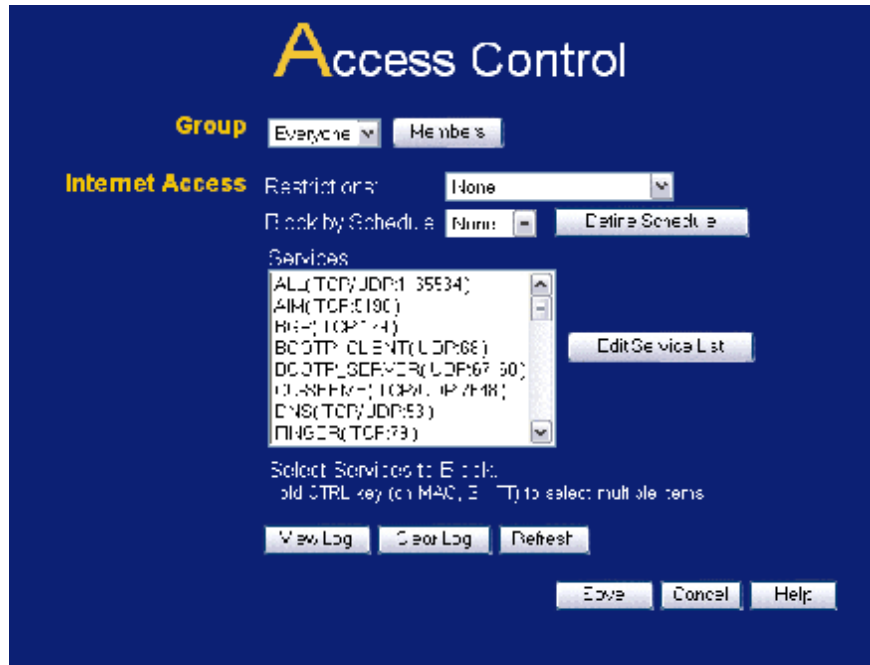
Access Control

Group Everyone Members

Internet Access Restrictions: None

Block by Schedule None Define Schedule

Services

ALL(TCP/UDP:1-65534)
AIM(TCP:5190)
BGP(TCP:179)
BOOTP_CLIENT(UDP:68)
BOOTP_SERVER(UDP:67-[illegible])
CU-SEEME(TCP/UDP:7648)
DNS(TCP/UDP:53)
FINGER(TCP:79)

Edit Service List

Select Services to Block.
Hold CTRL key (on MAC, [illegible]) to select multiple items

View Log Clear Log Refresh

Save Cancel Help